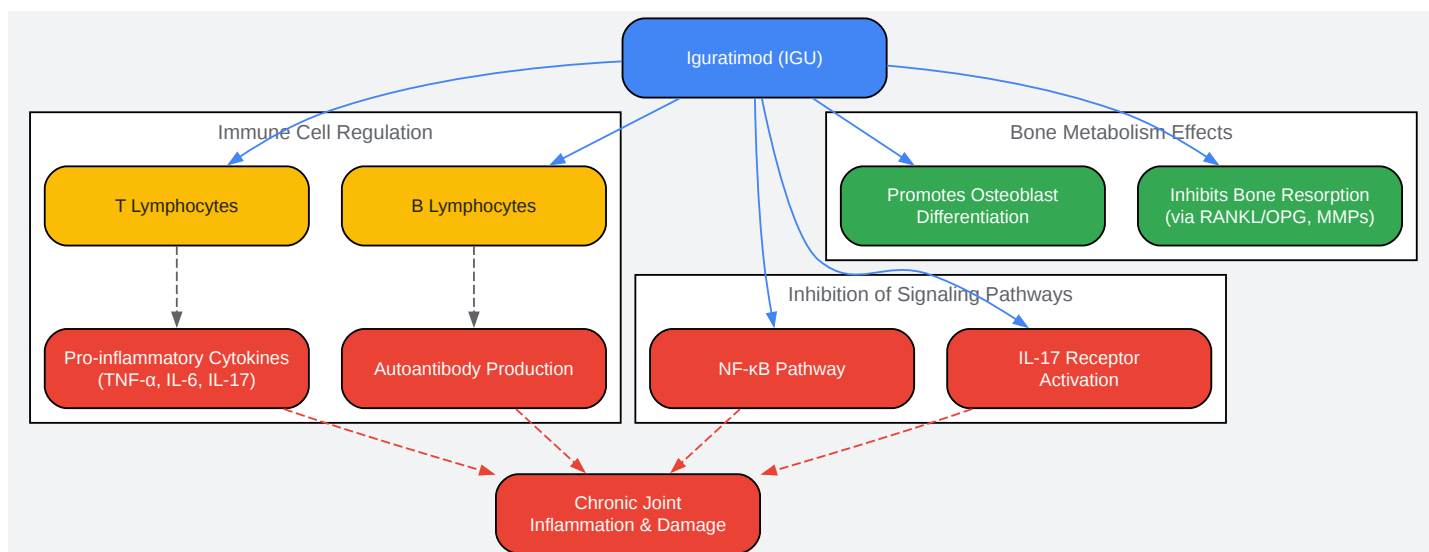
Iguratimod (IGU)

Immune Cell Regulation

T Lymphocytes

B Lymphocytes

Pro-inflammatory Cytokines (TNF-α, IL-6, IL-17)

Autoantibody Production

Bone Metabolism Effects

Promotes Osteoblast Differentiation

Inhibits Bone Resorption (via RANKL/OPG, MMPs)

Inhibition of Signaling Pathways

NF-κB Pathway

IL-17 Receptor Activation

Chronic Joint Inflammation & Damage